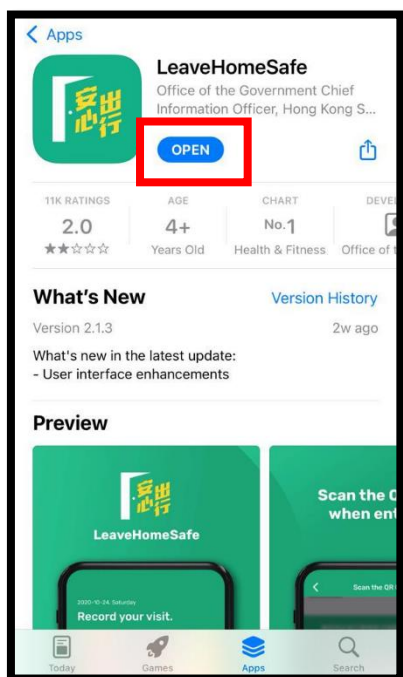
< Apps

安心出行

LeaveHomeSafe
Office of the Government Chief Information Officer, Hong Kong S...

OPEN

11K RATINGS
2.0
★★☆☆☆

AGE
4+
Years Old

CHART
No.1
Health & Fitness

DEVE
Office of t

What's New
Version History

Version 2.1.3
2w ago

What's new in the latest update:
- User interface enhancements

Preview

安心出行
LeaveHomeSafe

2020-10-24, Saturday
Record your visit.

Scan the Q
when ent

Scan the QR

Today
Games
Apps
Search